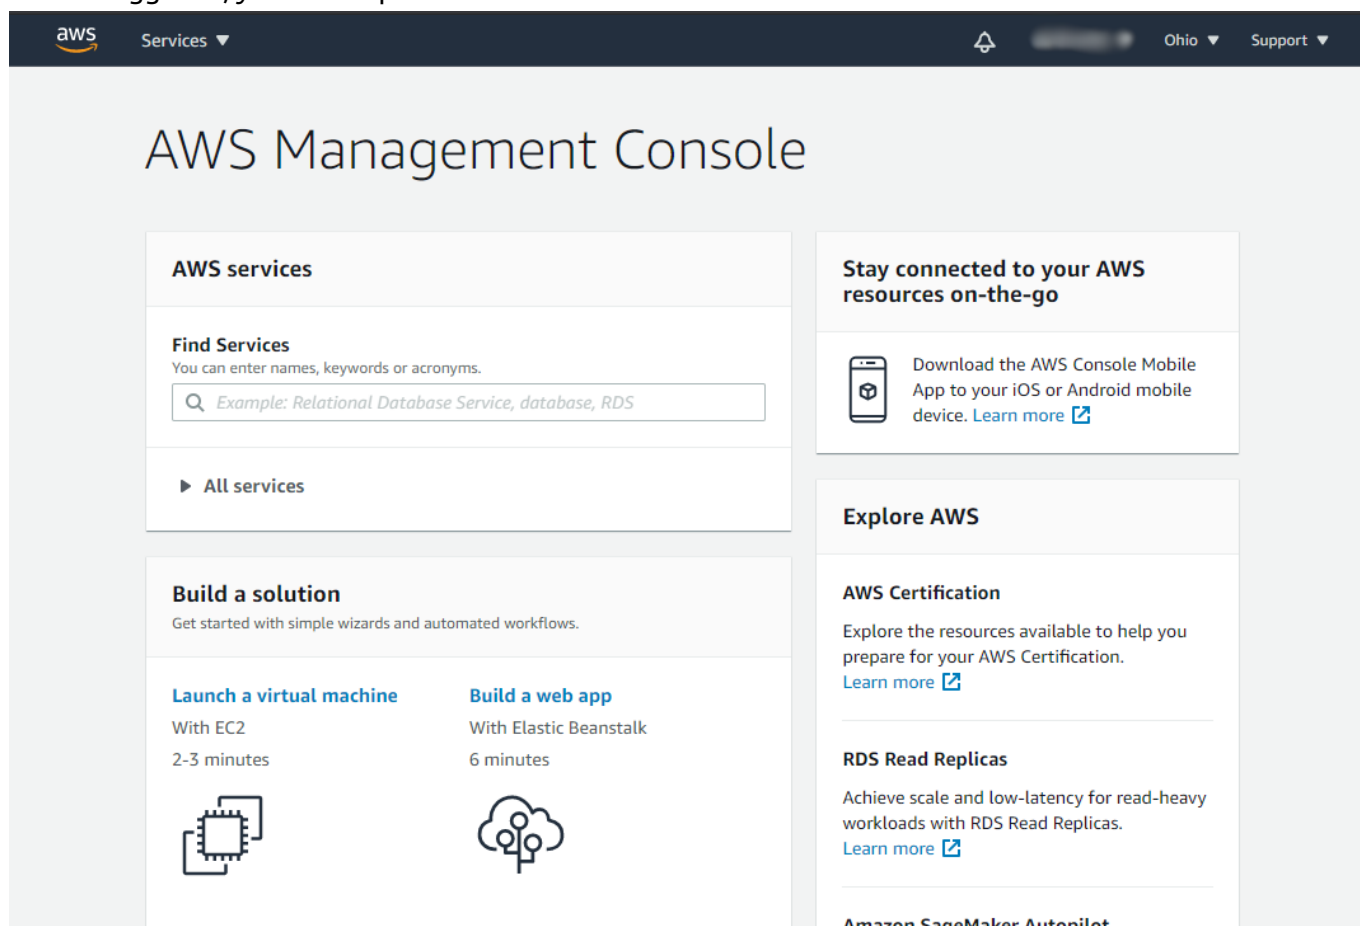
aws Services ▼ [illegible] Ohio ▼ Support ▼

AWS Management Console

AWS services

Find Services
You can enter names, keywords or acronyms.

Example: Relational Database Service, database, RDS

▶ All services

Build a solution
Get started with simple wizards and automated workflows.

Launch a virtual machine
With EC2
2-3 minutes

Build a web app
With Elastic Beanstalk
6 minutes

Stay connected to your AWS resources on-the-go

Download the AWS Console Mobile App to your iOS or Android mobile device. Learn more

Explore AWS

AWS Certification

Explore the resources available to help you prepare for your AWS Certification.
Learn more

RDS Read Replicas

Achieve scale and low-latency for read-heavy workloads with RDS Read Replicas.
Learn more

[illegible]